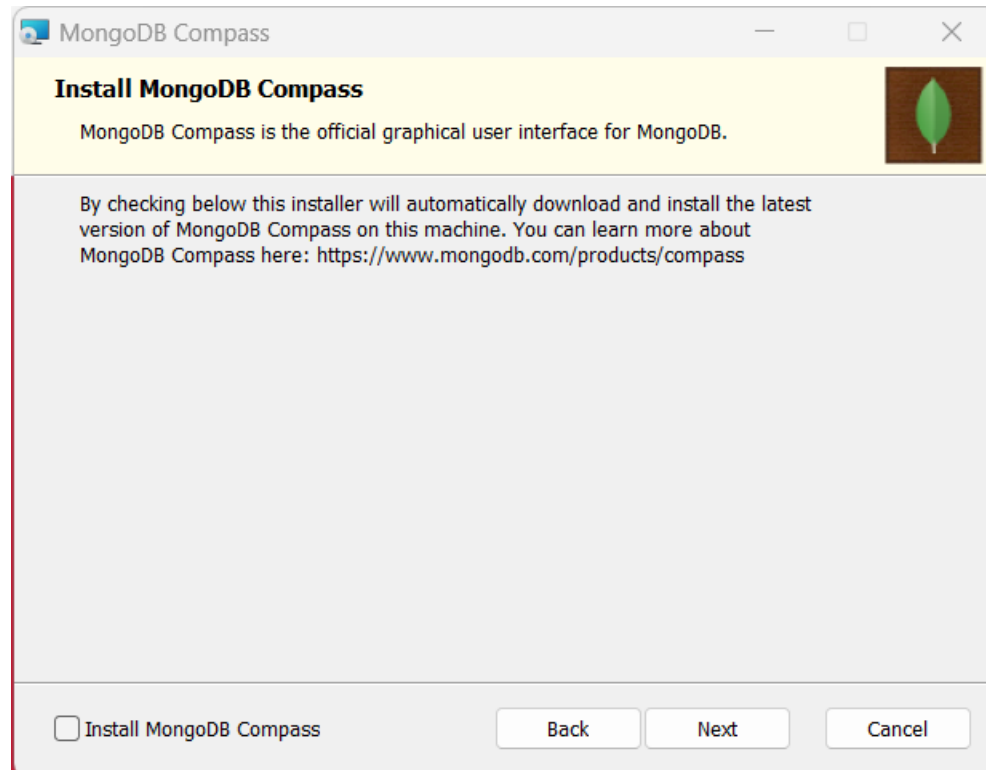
MongoDB Compass

Install MongoDB Compass

MongoDB Compass is the official graphical user interface for MongoDB.

By checking below this installer will automatically download and install the latest version of MongoDB Compass on this machine. You can learn more about MongoDB Compass here: https://www.mongodb.com/products/compass

Install MongoDB Compass

Back

Next

Cancel